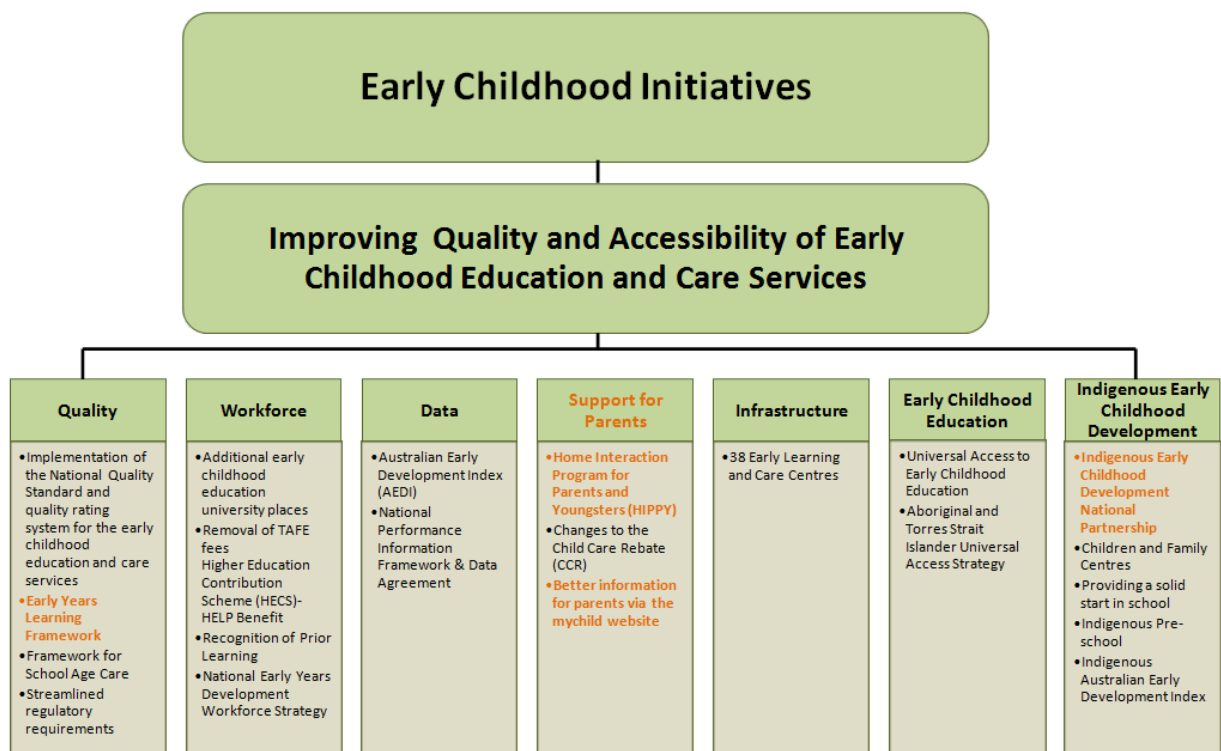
Early Childhood Initiatives

Improving Quality and Accessibility of Early Childhood Education and Care Services

Quality

• Implementation of the National Quality Standard and quality rating system for the early childhood education and care services
• Early Years Learning Framework
• Framework for School Age Care
• Streamlined regulatory requirements

Workforce

• Additional early childhood education university places
• Removal of TAFE fees Higher Education Contribution Scheme (HECS)-HELP Benefit
• Recognition of Prior Learning
• National Early Years Development Workforce Strategy

Data

• Australian Early Development Index (AEDI)
• National Performance Information Framework & Data Agreement

Support for Parents

• Home Interaction Program for Parents and Youngsters (HIPPY)
• Changes to the Child Care Rebate (CCR)
• Better information for parents via the mychild website

Infrastructure

• 38 Early Learning and Care Centres

Early Childhood Education

• Universal Access to Early Childhood Education
• Aboriginal and Torres Strait Islander Universal Access Strategy

Indigenous Early Childhood Development

• Indigenous Early Childhood Development National Partnership
• Children and Family Centres
• Providing a solid start in school
• Indigenous Pre-school
• Indigenous Australian Early Development Index